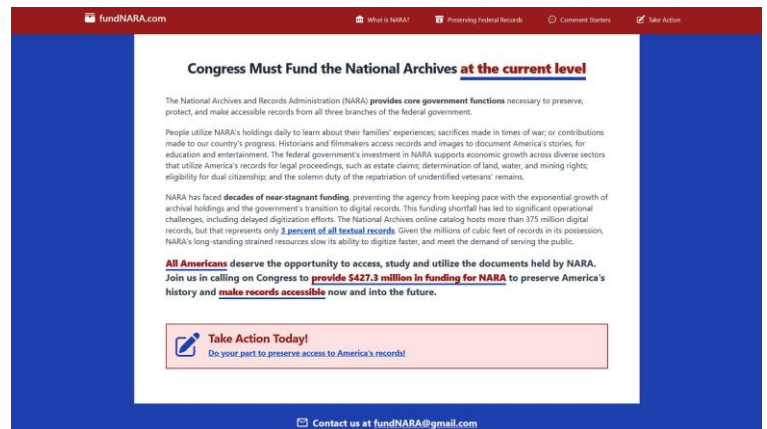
fundNARA.com

What is NARA? Preserving Federal Records Comment Starters Take Action

Congress Must Fund the National Archives at the current level

The National Archives and Records Administration (NARA) provides core government functions necessary to preserve, protect, and make accessible records from all three branches of the federal government.

People utilize NARA's holdings daily to learn about their families' experiences; sacrifices made in times of war; or contributions made to our country's progress. Historians and filmmakers access records and images to document America's stories, for education and entertainment. The federal government's investment in NARA supports economic growth across diverse sectors that utilize America's records for legal proceedings, such as estate claims; determination of land, water, and mining rights; eligibility for dual citizenship; and the solemn duty of the repatriation of unidentified veterans' remains.

NARA has faced decades of near-stagnant funding, preventing the agency from keeping pace with the exponential growth of archival holdings and the government's transition to digital records. This funding shortfall has led to significant operational challenges, including delayed digitization efforts. The National Archives online catalog hosts more than 375 million digital records, but that represents only 3 percent of all textual records. Given the millions of cubic feet of records in its possession, NARA's long-standing strained resources slow its ability to digitize faster, and meet the demand of serving the public.

All Americans deserve the opportunity to access, study and utilize the documents held by NARA. Join us in calling on Congress to provide $427.3 million in funding for NARA to preserve America's history and make records accessible now and into the future.

Take Action Today!
Do your part to preserve access to America's records!

Contact us at fundNARA@gmail.com